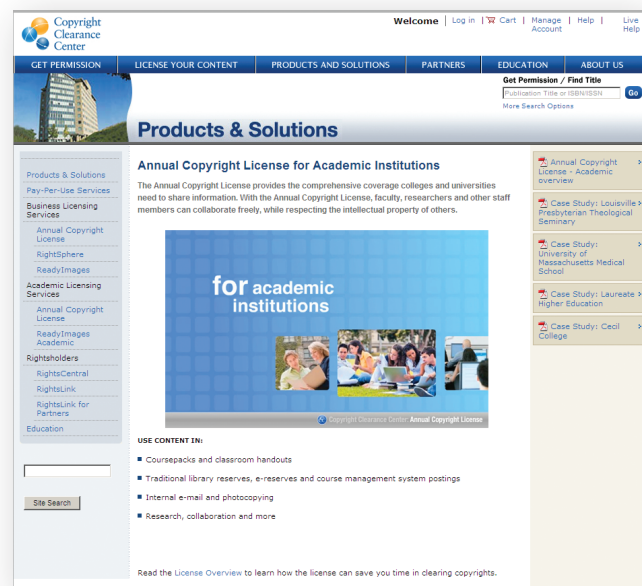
Copyright Clearance Center

Welcome | Log in | Cart | Manage Account | Help | Live Help

GET PERMISSION | LICENSE YOUR CONTENT | PRODUCTS AND SOLUTIONS | PARTNERS | EDUCATION | ABOUT US

Get Permission / Find Title

Publication Title or ISBN/ISSN

Go

More Search Options

Products & Solutions

Products & Solutions
Pay-Per-Use Services
Business Licensing Services
Annual Copyright License
RightSphere
ReadyImages
Academic Licensing Services
Annual Copyright License
ReadyImages Academic
Rightsholders
RightsCentral
RightsLink
RightsLink for Partners
Education

Site Search

Annual Copyright License for Academic Institutions

The Annual Copyright License provides the comprehensive coverage colleges and universities need to share information. With the Annual Copyright License, faculty, researchers and other staff members can collaborate freely, while respecting the intellectual property of others.

for academic institutions

Copyright Clearance Center Annual Copyright License

USE CONTENT IN:

Coursepacks and classroom handouts

Traditional library reserves, e-reserves and course management system postings

Internal e-mail and photocopying

Research, collaboration and more

Read the License Overview to learn how the license can save you time in clearing copyrights.

Annual Copyright License - Academic overview

Case Study: Louisville Presbyterian Theological Seminary

Case Study: University of Massachusetts Medical School

Case Study: Laureate Higher Education

Case Study: Cecil College